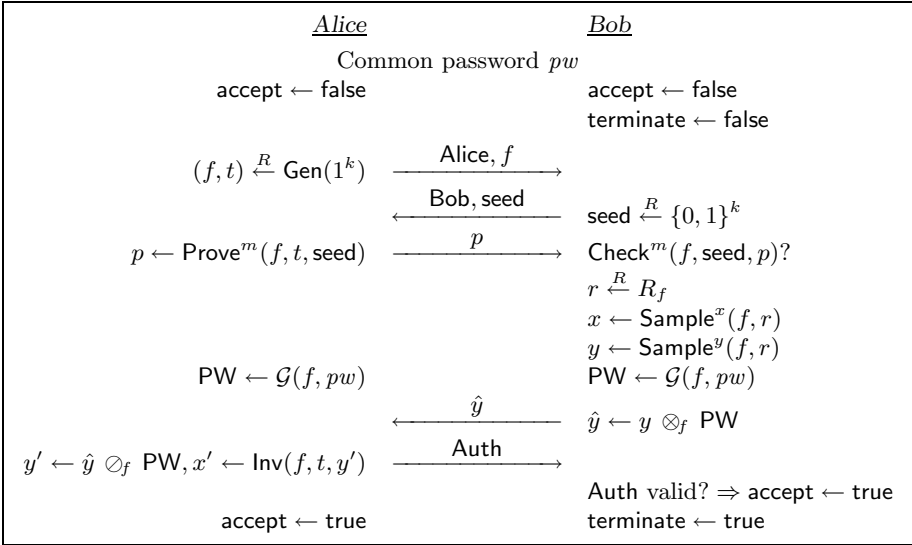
Alice | Bob

Common password $pw$

$\mathsf{accept} \leftarrow \mathsf{false}$ | $\mathsf{accept} \leftarrow \mathsf{false}$
$\mathsf{terminate} \leftarrow \mathsf{false}$

$(f,t) \xleftarrow{R} \mathsf{Gen}(1^k)$ $\xrightarrow{\mathsf{Alice}, f}$

$\xleftarrow{\mathsf{Bob}, \mathsf{seed}}$ $\mathsf{seed} \xleftarrow{R} \{0,1\}^k$

$p \leftarrow \mathsf{Prove}^m(f,t,\mathsf{seed})$ $\xrightarrow{p}$ $\mathsf{Check}^m(f,\mathsf{seed},p)?$
$r \xleftarrow{R} R_f$
$x \leftarrow \mathsf{Sample}^x(f,r)$
$y \leftarrow \mathsf{Sample}^y(f,r)$

$\mathsf{PW} \leftarrow \mathcal{G}(f,pw)$ | $\mathsf{PW} \leftarrow \mathcal{G}(f,pw)$

$\xleftarrow{\hat{y}}$ $\hat{y} \leftarrow y \otimes_f \mathsf{PW}$

$y' \leftarrow \hat{y} \oslash_f \mathsf{PW}, x' \leftarrow \mathsf{Inv}(f,t,y')$ $\xrightarrow{\mathsf{Auth}}$

$\mathsf{Auth}$ valid? $\Rightarrow \mathsf{accept} \leftarrow \mathsf{true}$

$\mathsf{accept} \leftarrow \mathsf{true}$ | $\mathsf{terminate} \leftarrow \mathsf{true}$